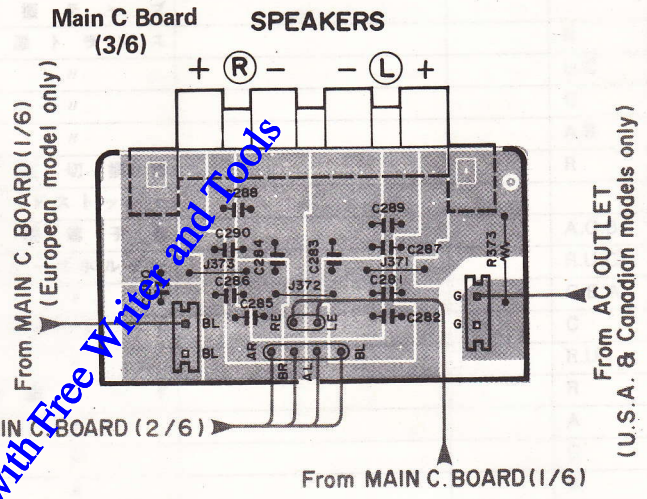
Main C Board (3/6)

SPEAKERS

+ R – – L +

From MAIN C. BOARD (1/6) (European model only)

C288
C290
C284
C283
C289
C287
J373
J371
C286
C285
J372
C281
C282
RE
LE
BL
BL
AR
BR
AL
BL
R373
W
G
G

From AC OUTLET (U.S.A. & Canadian models only)

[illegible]IN C BOARD (2/6)

From MAIN C. BOARD (1/6)

with Free Writer and Tools